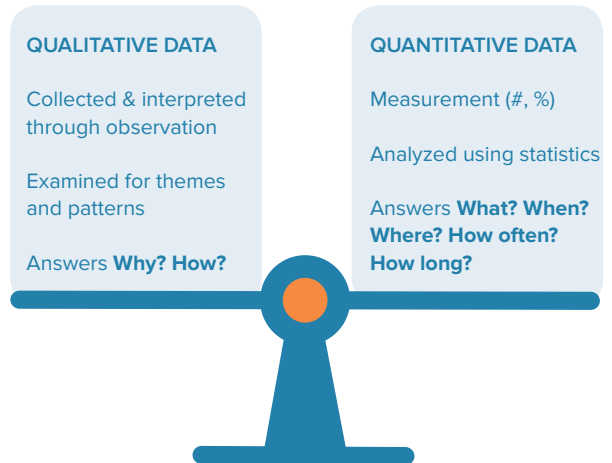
QUALITATIVE DATA

Collected & interpreted through observation

Examined for themes and patterns

Answers **Why? How?**

QUANTITATIVE DATA

Measurement (#, %)

Analyzed using statistics

Answers **What? When? Where? How often? How long?**